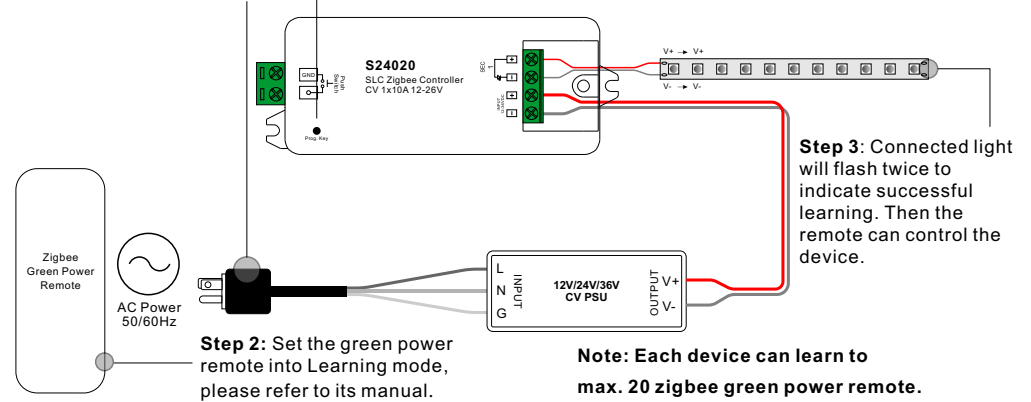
S24020
SLC Zigbee Controller
CV 1x10A 12-26V

GND
Push Switch
Prog. Key

SEC 1
Power Input

V+ → V+
V- → V-

Step 3: Connected light will flash twice to indicate successful learning. Then the remote can control the device.

Zigbee Green Power Remote

AC Power 50/60Hz

L
N
G
INPUT
12V/24V/36V CV PSU
OUTPUT
V+
V-

Step 2: Set the green power remote into Learning mode, please refer to its manual.

Note: Each device can learn to max. 20 zigbee green power remote.